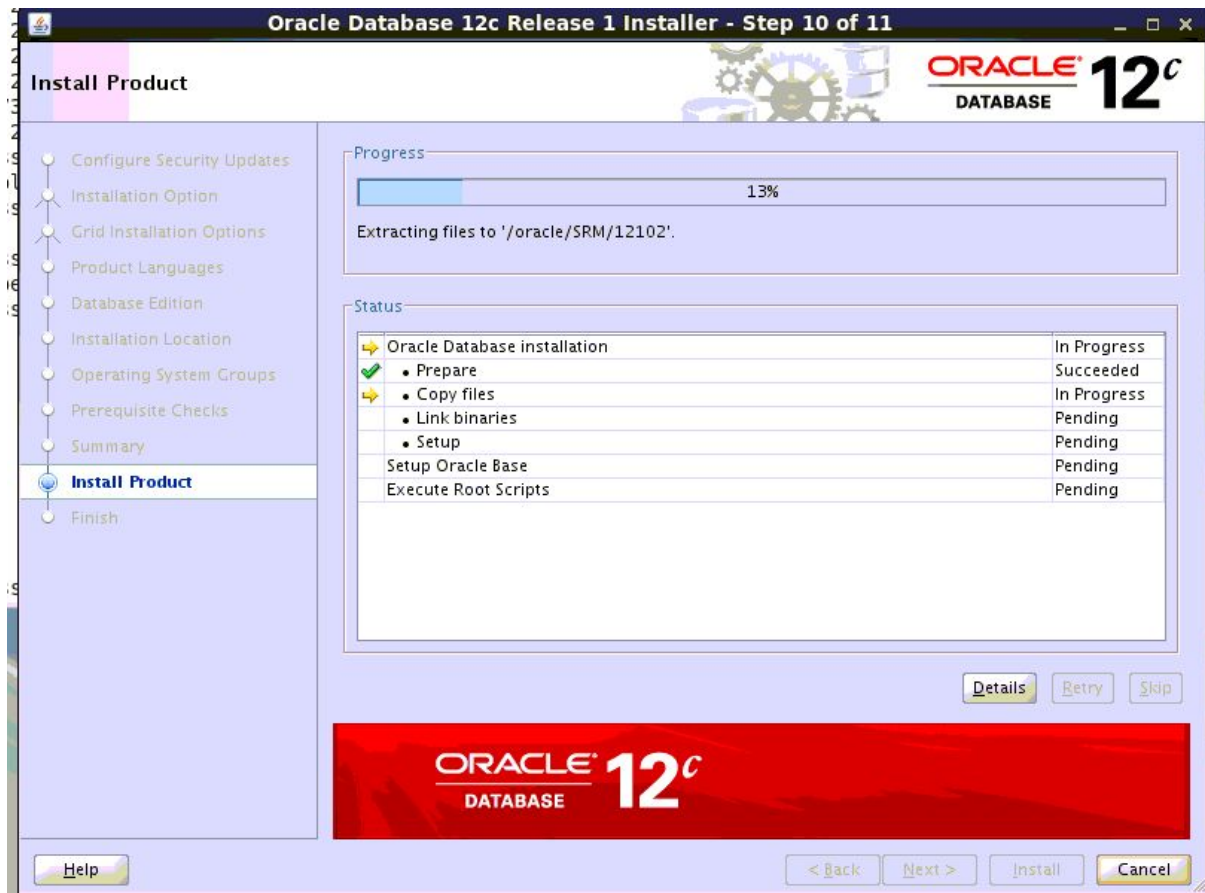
Oracle Database 12c Release 1 Installer - Step 10 of 11

Install Product

ORACLE DATABASE $12^c$

Configure Security Updates
Installation Option
Grid Installation Options
Product Languages
Database Edition
Installation Location
Operating System Groups
Prerequisite Checks
Summary
Install Product
Finish

Progress

13%

Extracting files to '/oracle/SRM/12102'.

Status

| | |
|---|---|
| Oracle Database installation | In Progress |
| • Prepare | Succeeded |
| • Copy files | In Progress |
| • Link binaries | Pending |
| • Setup | Pending |
| Setup Oracle Base | Pending |
| Execute Root Scripts | Pending |

Details Retry Skip

ORACLE DATABASE $12^c$

Help < Back Next > Install Cancel